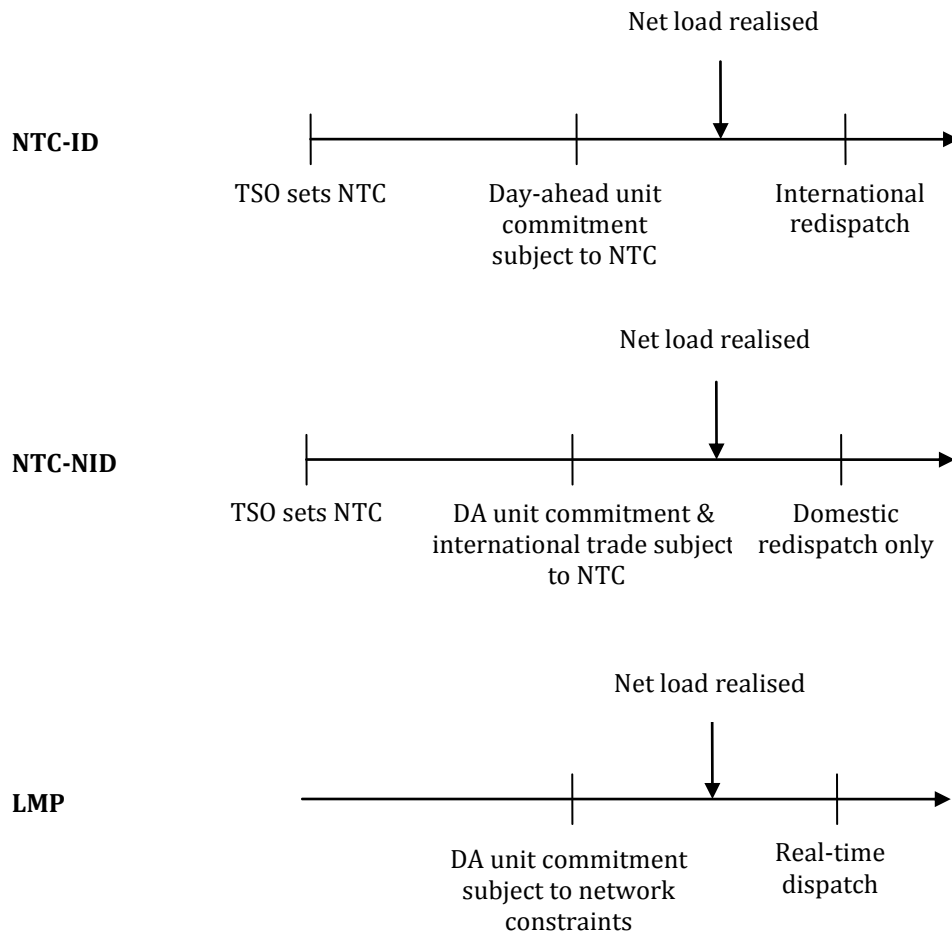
Net load realised

NTC-ID

TSO sets NTC

Day-ahead unit commitment subject to NTC

International redispatch

Net load realised

NTC-NID

TSO sets NTC

DA unit commitment & international trade subject to NTC

Domestic redispatch only

Net load realised

LMP

DA unit commitment subject to network constraints

Real-time dispatch